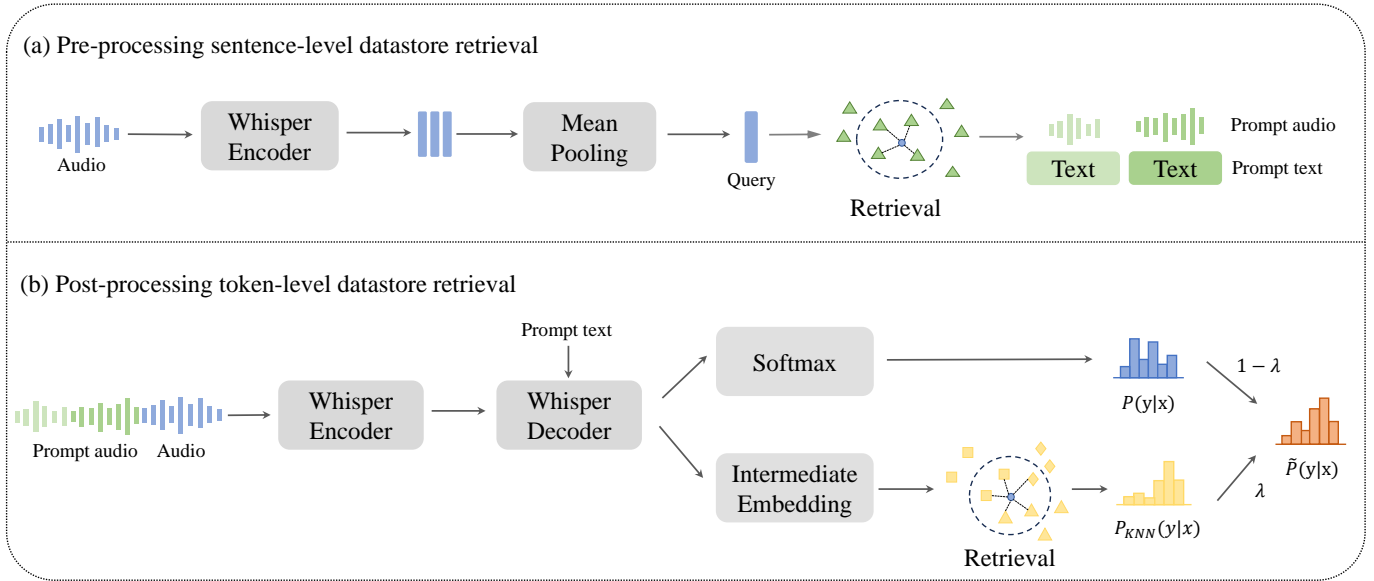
(a) Pre-processing sentence-level datastore retrieval

Audio

Whisper Encoder

Mean Pooling

Query

Retrieval

Text

Text

Prompt audio

Prompt text

(b) Post-processing token-level datastore retrieval

Prompt audio

Audio

Whisper Encoder

Prompt text

Whisper Decoder

Softmax

Intermediate Embedding

Retrieval

$P(\mathrm{y}|\mathrm{x})$

$P_{KNN}(y|x)$

$1-\lambda$

$\lambda$

$\tilde{P}(\mathrm{y}|\mathrm{x})$